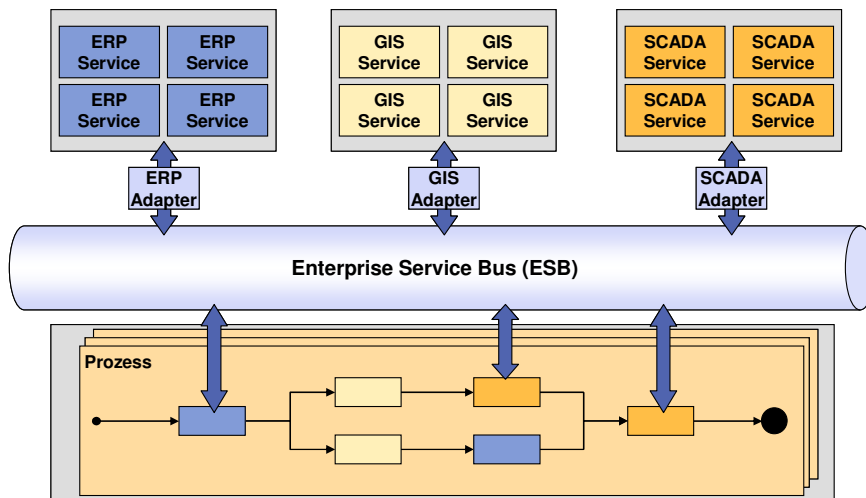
ERP Service
ERP Service
ERP Service
ERP Service

GIS Service
GIS Service
GIS Service
GIS Service

SCADA Service
SCADA Service
SCADA Service
SCADA Service

ERP Adapter

GIS Adapter

SCADA Adapter

Enterprise Service Bus (ESB)

Prozess